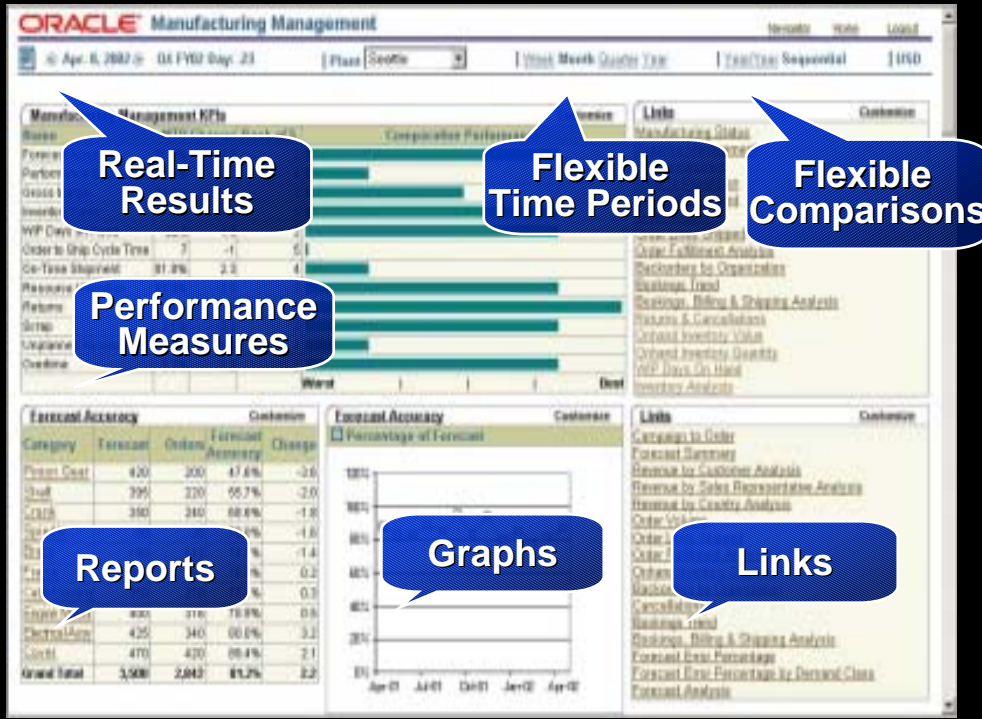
ORACLE Manufacturing Management

Navigator Home Logout

Apr. 6, 2002 Q4 FY02 Day: 23 | Plant Seattle | Week Month Quarter Year | Year/Year Sequential | USD

Manufacturing Management KPIs

Customize

Comparative Performance

Order to Ship Cycle Time 7 -1 5

On-Time Shipment 81.8% 2.3 4

Worst Best

Real-Time Results

Flexible Time Periods

Flexible Comparisons

Performance Measures

Links Customize

Manufacturing Status

Order Fulfillment Analysis

Backorders by Organization

Bookings Trend

Bookings, Billing & Shipping Analysis

Returns & Cancellations

Onhand Inventory Value

Onhand Inventory Quantity

WIP Days On Hand

Inventory Analysis

Forecast Accuracy Customize

| Category | Forecast | Orders | Forecast Accuracy | Change |
|---|---|---|---|---|
| Pinion Gear | 420 | 200 | 47.6% | -3.6 |
| Shaft | 395 | 220 | 55.7% | -2.6 |
| Crank | 390 | 240 | 68.6% | -1.8 |
| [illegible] | 425 | 340 | 80.0% | 3.2 |
| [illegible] | 470 | 420 | 89.4% | 2.1 |
| Grand Total | 3,500 | 2,842 | 81.2% | 2.2 |

Forecast Accuracy Customize

Percentage of Forecast

100% 80% 60% 40% 20% 0%

Apr-01 Jul-01 Oct-01 Jan-02 Apr-02

Reports

Graphs

Links

Links Customize

Campaign to Order

Forecast Summary

Revenue by Customer Analysis

Revenue by Sales Representative Analysis

Revenue by Country Analysis

Order Volume

Bookings Trend

Bookings, Billing & Shipping Analysis

Forecast Error Percentage

Forecast Error Percentage by Demand Class

Forecast Analysis